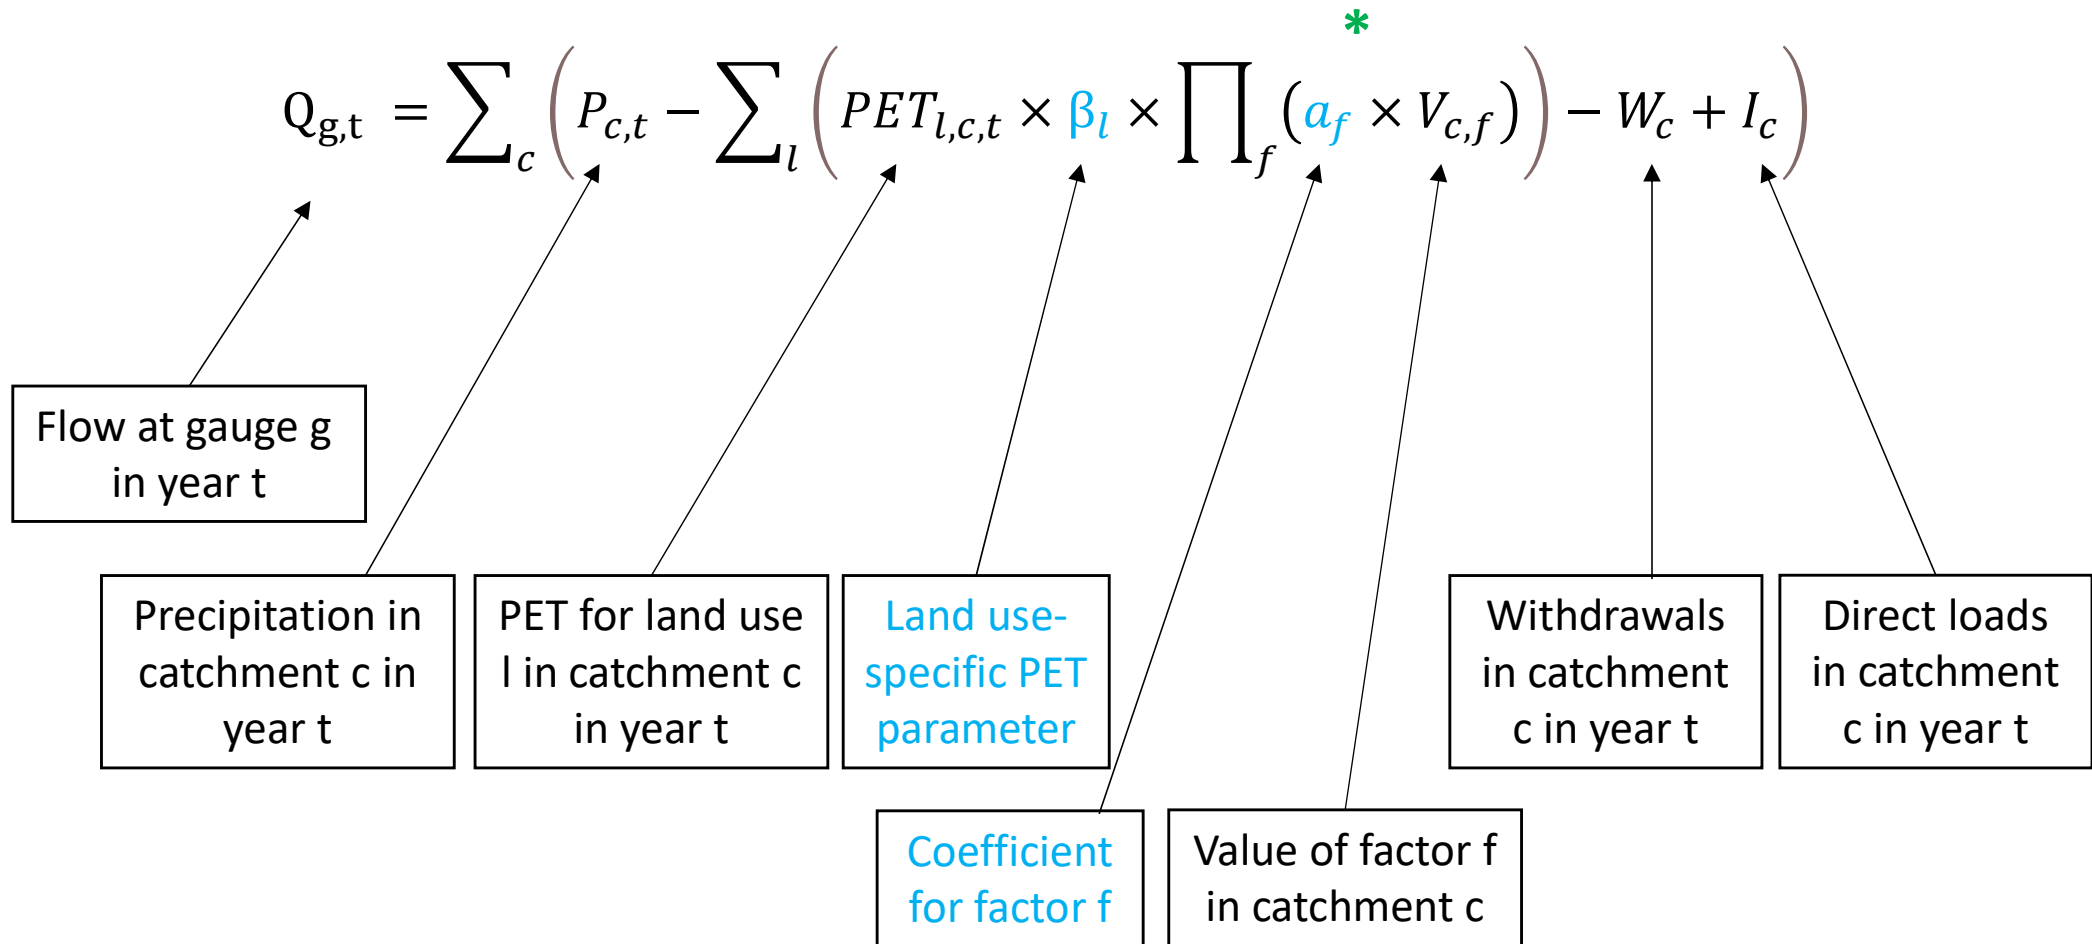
$Q_{g,t} = \sum_c \left( P_{c,t} - \sum_l \left( PET_{l,c,t} \times \beta_l \times \prod_f (a_f^{*} \times V_{c,f}) \right) - W_c + I_c \right)$

Flow at gauge g in year t

Precipitation in catchment c in year t

PET for land use l in catchment c in year t

Land use-specific PET parameter

Withdrawals in catchment c in year t

Direct loads in catchment c in year t

Coefficient for factor f

Value of factor f in catchment c